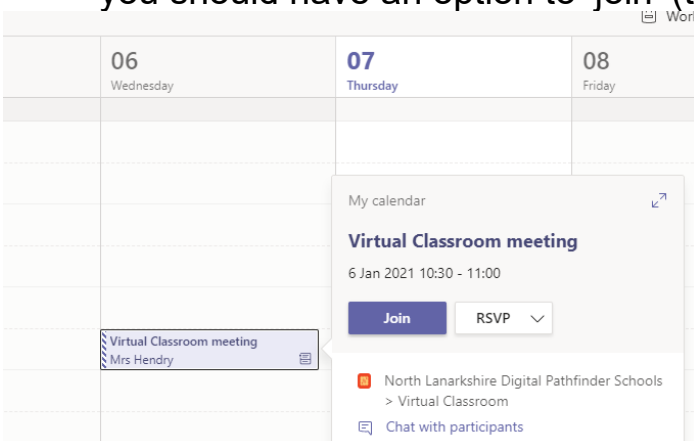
you should have an option to 'join' (

Worl

06
Wednesday

07
Thursday

08
Friday

My calendar

Virtual Classroom meeting

6 Jan 2021 10:30 - 11:00

Join

RSVP

Virtual Classroom meeting
Mrs Hendry

North Lanarkshire Digital Pathfinder Schools > Virtual Classroom

Chat with participants